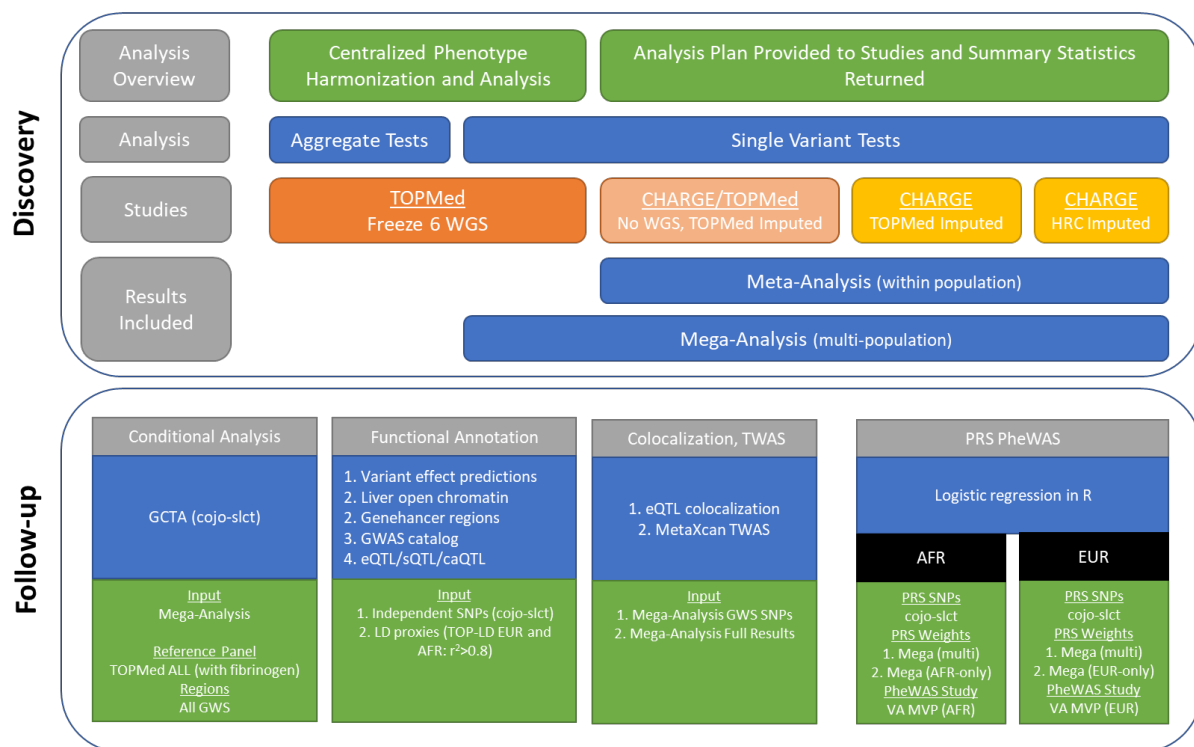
Discovery

Analysis Overview

Centralized Phenotype Harmonization and Analysis

Analysis Plan Provided to Studies and Summary Statistics Returned

Analysis

Aggregate Tests

Single Variant Tests

Studies

TOPMed
Freeze 6 WGS

CHARGE/TOPMed
No WGS, TOPMed Imputed

CHARGE
TOPMed Imputed

CHARGE
HRC Imputed

Results Included

Meta-Analysis (within population)

Mega-Analysis (multi-population)

Follow-up

Conditional Analysis

GCTA (cojo-slct)

Input
Mega-Analysis

Reference Panel
TOPMed ALL (with fibrinogen)
Regions
All GWS

Functional Annotation

1. Variant effect predictions
2. Liver open chromatin
2. Genehancer regions
3. GWAS catalog
4. eQTL/sQTL/caQTL

Input
1. Independent SNPs (cojo-slct)
2. LD proxies (TOP-LD EUR and AFR: $r^2$>0.8)

Colocalization, TWAS

1. eQTL colocalization
2. MetaXcan TWAS

Input
1. Mega-Analysis GWS SNPs
2. Mega-Analysis Full Results

PRS PheWAS

Logistic regression in R

AFR

PRS SNPs
cojo-slct
PRS Weights
1. Mega (multi)
2. Mega (AFR-only)
PheWAS Study
VA MVP (AFR)

EUR

PRS SNPs
cojo-slct
PRS Weights
1. Mega (multi)
2. Mega (EUR-only)
PheWAS Study
VA MVP (EUR)